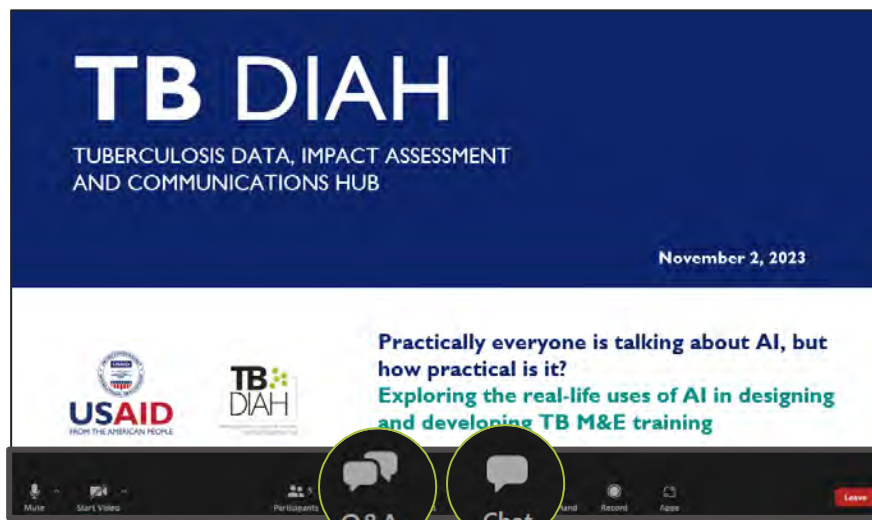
TB DIAH
TUBERCULOSIS DATA, IMPACT ASSESSMENT AND COMMUNICATIONS HUB

November 2, 2023

USAID
FROM THE AMERICAN PEOPLE

TB DIAH

Practically everyone is talking about AI, but how practical is it?
Exploring the real-life uses of AI in designing and developing TB M&E training

Mute
Start Video
Participants
Q&A
Chat
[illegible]and
Record
Apps
Leave